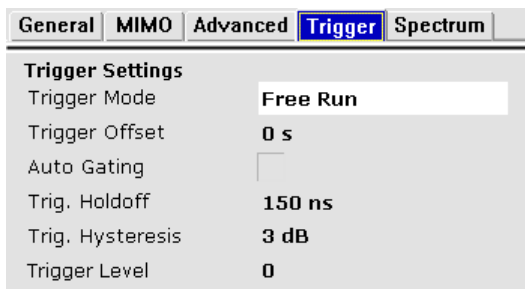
General | MIMO | Advanced | Trigger | Spectrum

Trigger Settings

| | |
|---|---|
| Trigger Mode | Free Run |
| Trigger Offset | 0 s |
| Auto Gating | |
| Trig. Holdoff | 150 ns |
| Trig. Hysteresis | 3 dB |
| Trigger Level | 0 |